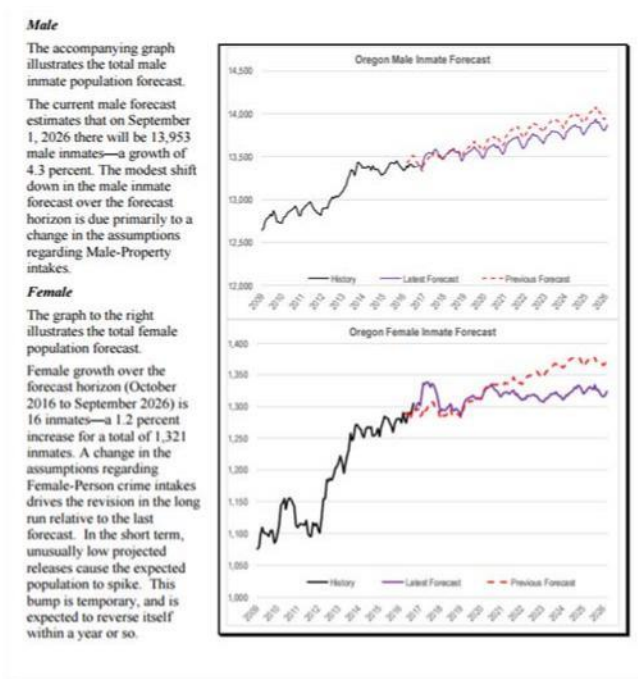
***Male***

The accompanying graph illustrates the total male inmate population forecast.

The current male forecast estimates that on September 1, 2026 there will be 13,953 male inmates—a growth of 4.3 percent. The modest shift down in the male inmate forecast over the forecast horizon is due primarily to a change in the assumptions regarding Male-Property intakes.

***Female***

The graph to the right illustrates the total female population forecast.

Female growth over the forecast horizon (October 2016 to September 2026) is 16 inmates—a 1.2 percent increase for a total of 1,321 inmates. A change in the assumptions regarding Female-Person crime intakes drives the revision in the long run relative to the last forecast. In the short term, unusually low projected releases cause the expected population to spike. This bump is temporary, and is expected to reverse itself within a year or so.

Oregon Male Inmate Forecast

14,500
14,000
13,500
13,000
12,500
12,000

2009 2010 2011 2012 2013 2014 2015 2016 2017 2018 2019 2020 2021 2022 2023 2024 2025 2026

History Latest Forecast Previous Forecast

Oregon Female Inmate Forecast

1,400
1,350
1,300
1,250
1,200
1,150
1,100
1,050
1,000

2009 2010 2011 2012 2013 2014 2015 2016 2017 2018 2019 2020 2021 2022 2023 2024 2025 2026

History Latest Forecast Previous Forecast